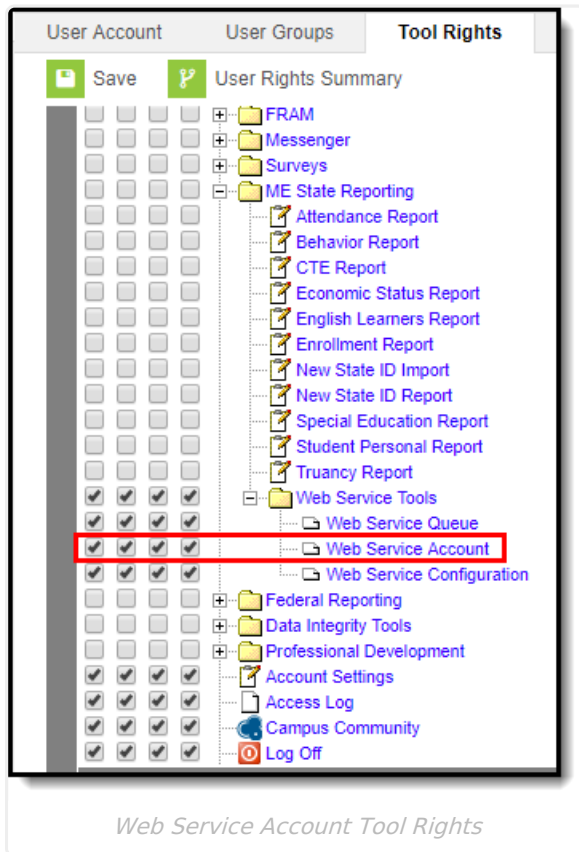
User Account | User Groups | Tool Rights

Save | User Rights Summary

FRAM
Messenger
Surveys
ME State Reporting
Attendance Report
Behavior Report
CTE Report
Economic Status Report
English Learners Report
Enrollment Report
New State ID Import
New State ID Report
Special Education Report
Student Personal Report
Truancy Report
Web Service Tools
Web Service Queue
Web Service Account
Web Service Configuration
Federal Reporting
Data Integrity Tools
Professional Development
Account Settings
Access Log
Campus Community
Log Off

Web Service Account Tool Rights